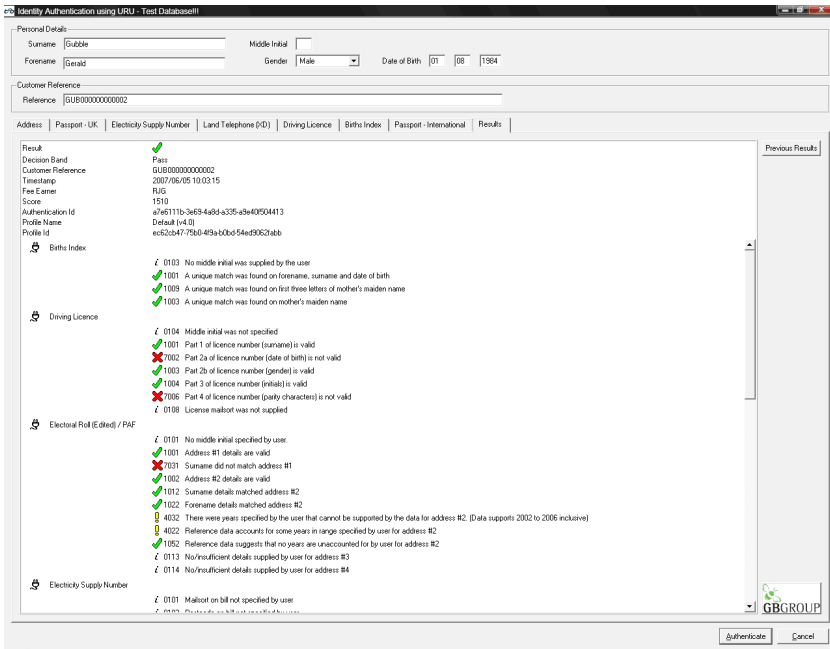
Identity Authentication using URU - Test Database!!!

Personal Details
Surname Gubble
Forename Gerald
Middle Initial
Gender Male
Date of Birth 01 08 1984

Customer Reference
Reference GUB000000000002

Address | Passport - UK | Electricity Supply Number | Land Telephone (XD) | Driving Licence | Births Index | Passport - International | Results

Previous Results

Result
Decision Band Pass
Customer Reference GUB000000000002
Timestamp 2007/06/05 10:03:15
Fee Earner RJG
Score 1510
Authentication Id a7e6111b-3e69-4a8d-a335-a9e40f504413
Profile Name Default (v4.0)
Profile Id ec62cb47-75b0-4f9a-b0bd-54ed9062fabb

Births Index
0103 No middle initial was supplied by the user
1001 A unique match was found on forename, surname and date of birth
1009 A unique match was found on first three letters of mother's maiden name
1003 A unique match was found on mother's maiden name

Driving Licence
0104 Middle initial was not specified
1001 Part 1 of licence number (surname) is valid
7002 Part 2a of licence number (date of birth) is not valid
1003 Part 2b of licence number (gender) is valid
1004 Part 3 of licence number (initials) is valid
7006 Part 4 of licence number (parity characters) is not valid
0108 License mailsort was not supplied

Electoral Roll (Edited) / PAF
0101 No middle initial specified by user.
1001 Address #1 details are valid
7031 Surname did not match address #1
1002 Address #2 details are valid
1012 Surname details matched address #2
1022 Forename details matched address #2
4032 There were years specified by the user that cannot be supported by the data for address #2. (Data supports 2002 to 2006 inclusive)
4022 Reference data accounts for some years in range specified by user for address #2
1052 Reference data suggests that no years are unaccounted for by user for address #2
0113 No/insufficient details supplied by user for address #3
0114 No/insufficient details supplied by user for address #4

Electricity Supply Number
0101 Mailsort on bill not specified by user
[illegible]

GBGROUP

Authenticate Cancel